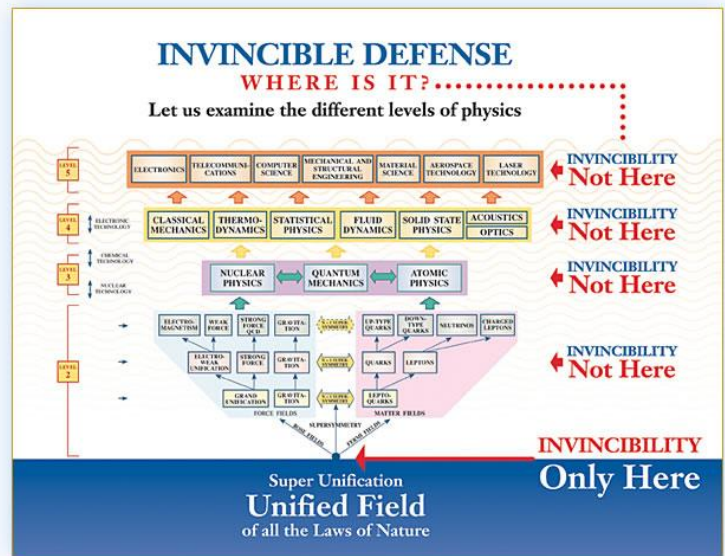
INVINCIBLE DEFENSE
WHERE IS IT?

Let us examine the different levels of physics

LEVEL 5

| ELECTRONICS | TELECOMMUNICATIONS | COMPUTER SCIENCE | MECHANICAL AND STRUCTURAL ENGINEERING | MATERIAL SCIENCE | AEROSPACE TECHNOLOGY | LASER TECHNOLOGY |
|---|---|---|---|---|---|---|

INVINCIBILITY
Not Here

LEVEL 4
ELECTRONIC TECHNOLOGY

| CLASSICAL MECHANICS | THERMODYNAMICS | STATISTICAL PHYSICS | FLUID DYNAMICS | SOLID STATE PHYSICS | ACOUSTICS |
|---|---|---|---|---|---|
| | | | | | OPTICS |

INVINCIBILITY
Not Here

LEVEL 3
CHEMICAL TECHNOLOGY
NUCLEAR TECHNOLOGY

NUCLEAR PHYSICS
QUANTUM MECHANICS
ATOMIC PHYSICS

INVINCIBILITY
Not Here

LEVEL 2

ELECTROMAGNETISM
WEAK FORCE
STRONG FORCE QCD
GRAVITATION
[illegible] SYMMETRY
UP-TYPE QUARKS
DOWN-TYPE QUARKS
NEUTRINOS
CHARGED LEPTONS

ELECTROWEAK UNIFICATION
STRONG FORCE
GRAVITATION
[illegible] SYMMETRY
QUARKS
LEPTONS

INVINCIBILITY
Not Here

GRAND UNIFICATION
GRAVITATION
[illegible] SYMMETRY
LEPTOQUARKS

FORCE FIELDS
MATTER FIELDS
SUPERSYMMETRY
BOSE FIELDS
FERMI FIELDS

INVINCIBILITY
Only Here

Super Unification
Unified Field
of all the Laws of Nature